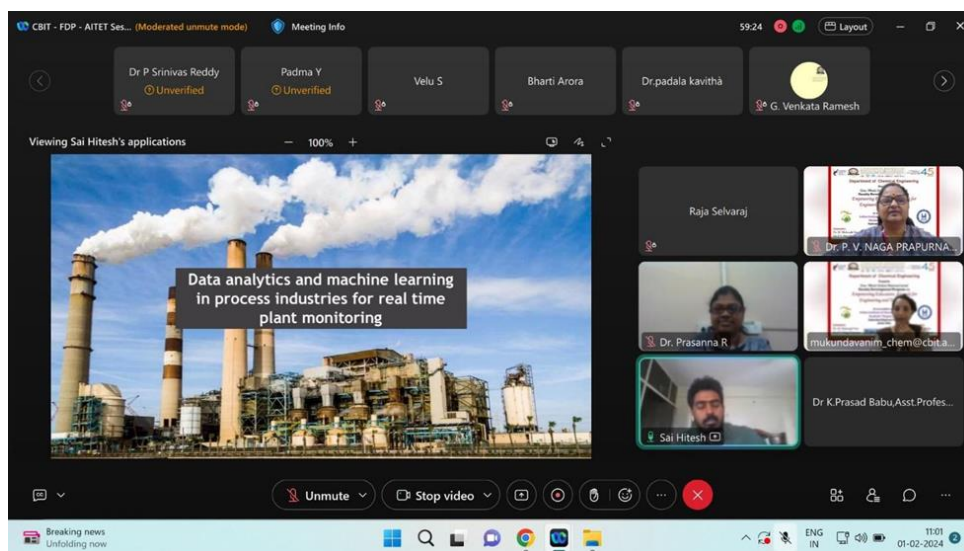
CBIT - FDP - AITET Ses... (Moderated unmute mode) Meeting Info

59:24 Layout

Dr P Srinivas Reddy
Unverified

Padma Y
Unverified

Velu S

Bharti Arora

Dr.padala kavithà

G. Venkata Ramesh

Viewing Sai Hitesh's applications — 100% +

Data analytics and machine learning in process industries for real time plant monitoring

Raja Selvaraj

Dr. P. V. NAGA PRAPURNA...

Dr. Prasanna R

mukundavanim_chem@cbit.a...

Sai Hitesh

Dr K.Prasad Babu,Asst.Profes...

Unmute

Stop video

Breaking news
Unfolding now

ENG
IN

11:01
01-02-2024